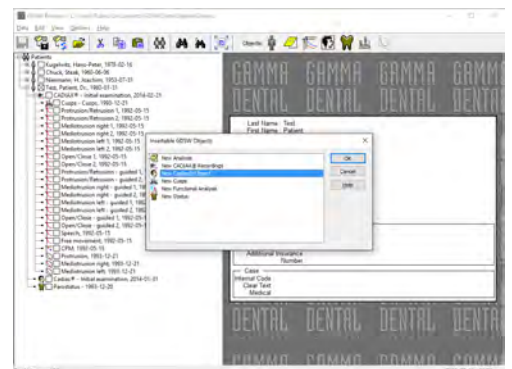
GDSW Browser - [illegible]

Data Edit View Options Help

Objects

Patients
Kugelvitz, Hans-Peter, 1970-02-16
Chuck, Steak, 1960-06-06
Niesmann, H. Joachim, 1953-07-31
Test, Patient, Dr., 1960-01-31
CADIAX® - Initial examination, 2014-02-21
Cusps - Cusps, 1992-12-21
Protrusion/Retrusion 1, 1992-05-15
Protrusion/Retrusion 2, 1992-05-15
Mediotrusion right 1, 1992-05-15
Mediotrusion right 2, 1992-05-15
Mediotrusion left 1, 1992-05-15
Mediotrusion left 2, 1992-05-15
Open/Close 1, 1992-05-15
Open/Close 2, 1992-05-15
Protrusion/Retrusion - guided 1
Protrusion/Retrusion - guided 2
Mediotrusion right - guided 1, 199
Mediotrusion right - guided 2, 199
Mediotrusion left - guided 1, 1992
Mediotrusion left - guided 2, 1992
Open/Close - guided 1, 1992-05-1
Open/Close - guided 2, 1992-05-1
Speech, 1992-05-15
Free movement, 1992-05-15
CPM, 1992-05-15
Protrusion, 1993-12-21
Mediotrusion right, 1993-12-21
Mediotrusion left, 1993-12-21
Cadiax® - Initial examination, 2014-01-31
Parodiatus - 1993-12-20

GAMMA DENTAL GAMMA DENTAL GAMMA DENTAL GAMMA DENTAL

Last Name Test
First Name Patient

Insertable GDSW Objects
New Analysis
New CADIAX® Recordings
New Cadiax® Start
New Cusps
New Functional Analysis
New Status

OK
Cancel
Help

Additional Insurance Number
Case
Internal Code
Clear Text
Medical

DENTAL DENTAL DENTAL DENTAL
GAMMA GAMMA GAMMA GAMMA